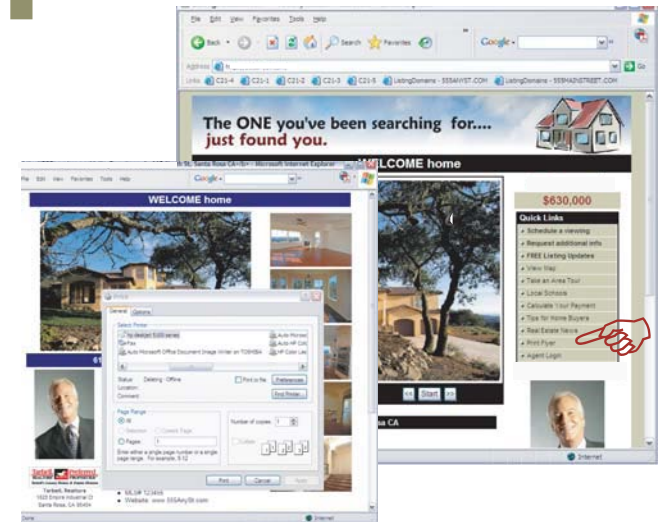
File Edit View Favorites Tools Help

Back Search Favorites

Google

Address

Links C21-4 C21-1 C21-2 C21-3 C21-5 ListingDomains - 555ANYST.COM ListingDomains - 555MAINSTREET.COM

Go

The ONE you've been searching for.... just found you.

WELCOME home

$630,000

Quick Links

Schedule a viewing

Request additional info

FREE Listing Updates

View Map

Take an Area Tour

Local Schools

Calculate Your Payment

Tips for Home Buyers

Real Estate News

Print Flyer

Agent Login

Start

Internet

St. Santa Rosa CA - Microsoft Internet Explorer

File Edit View Favorites Tools Help

Google

WELCOME home

Print

General Options

Select Printer

hp deskjet 5500 series

Fax

Auto Microsoft Office Document Image Writer on TOSHIBA

Auto Monsoo

Auto HP Col

HP Color Las

Status: Deleting - Offline

Location:

Comment:

Print to file

Preferences

Find Printer...

Page Range

All

Selection

Current Page

Pages:

Enter either a single page number or a single page range. For example, 5-12

Number of copies:

Collate

Print Cancel Apply

MLS# 123456

Website: www.555AnySt.com

Tarbell, Realtors

1620 Empire Industrial Ct

Santa Rosa, CA 95404

Internet